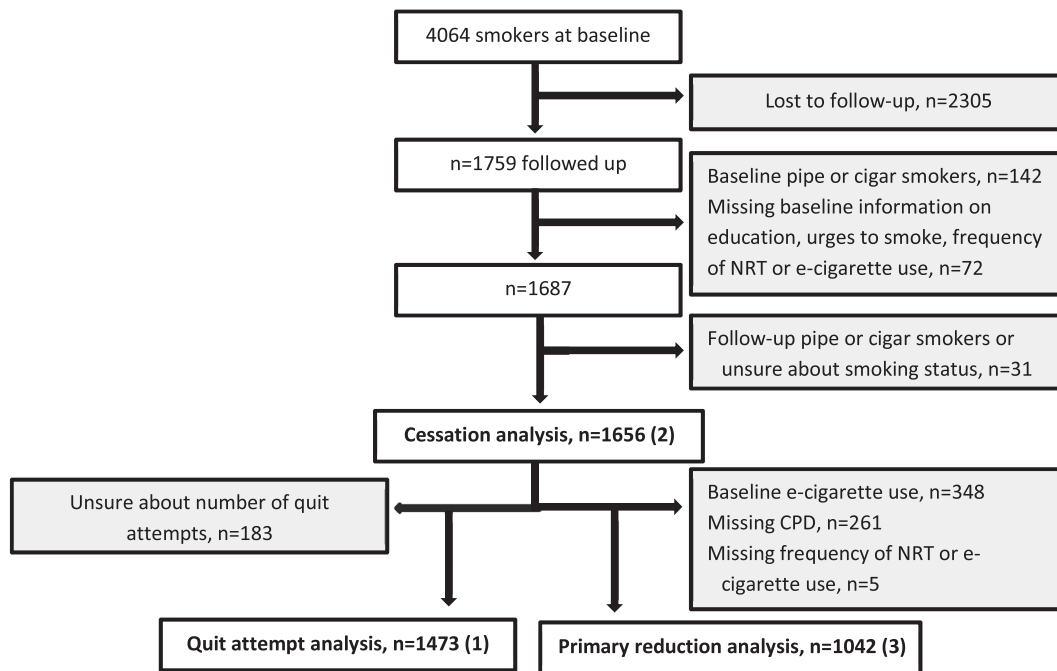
4064 smokers at baseline

Lost to follow-up, n=2305

n=1759 followed up

Baseline pipe or cigar smokers, n=142
Missing baseline information on education, urges to smoke, frequency of NRT or e-cigarette use, n=72

n=1687

Follow-up pipe or cigar smokers or unsure about smoking status, n=31

Cessation analysis, n=1656 (2)

Unsure about number of quit attempts, n=183

Baseline e-cigarette use, n=348
Missing CPD, n=261
Missing frequency of NRT or e-cigarette use, n=5

Quit attempt analysis, n=1473 (1)

Primary reduction analysis, n=1042 (3)